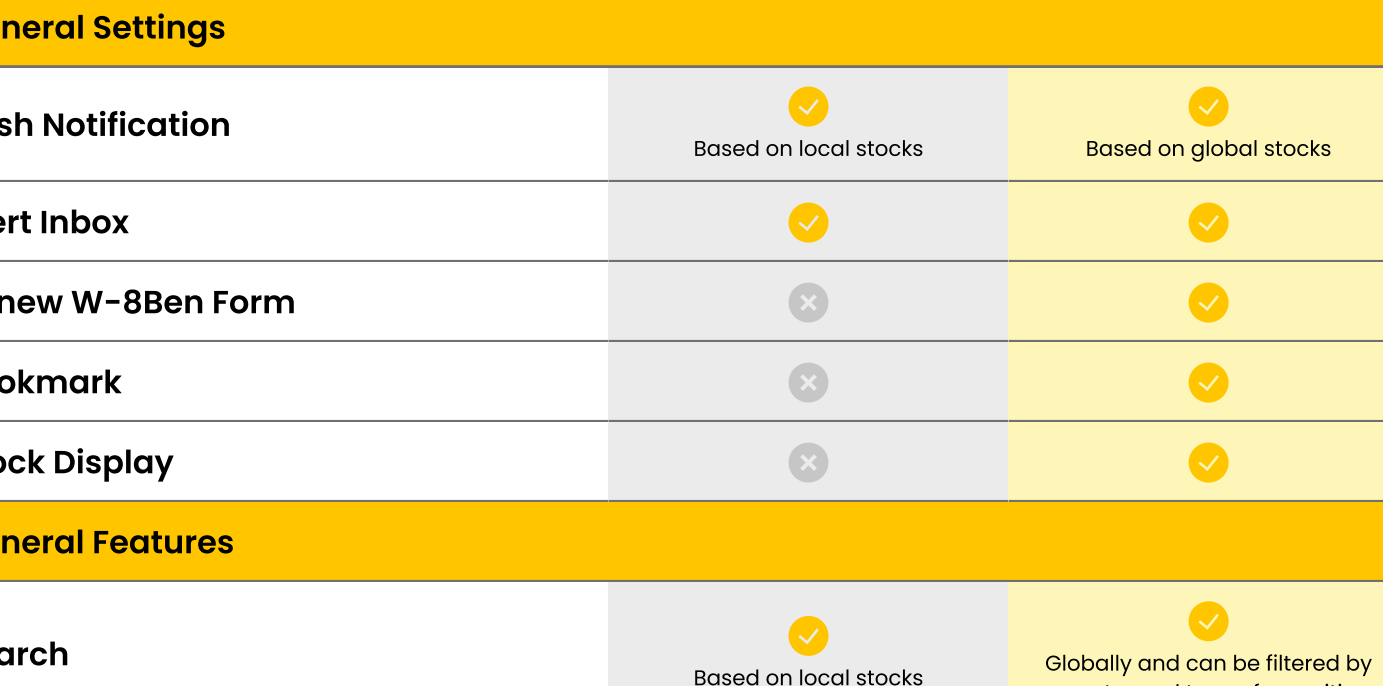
| neral Settings | | |
|---|---|---|
| sh Notification | Based on local stocks | Based on global stocks |
| ert Inbox | | |
| new W-8Ben Form | | |
| okmark | | |
| ock Display | | |
| neral Features | | |
| arch | Based on local stocks | Globally and can be filtered by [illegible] |